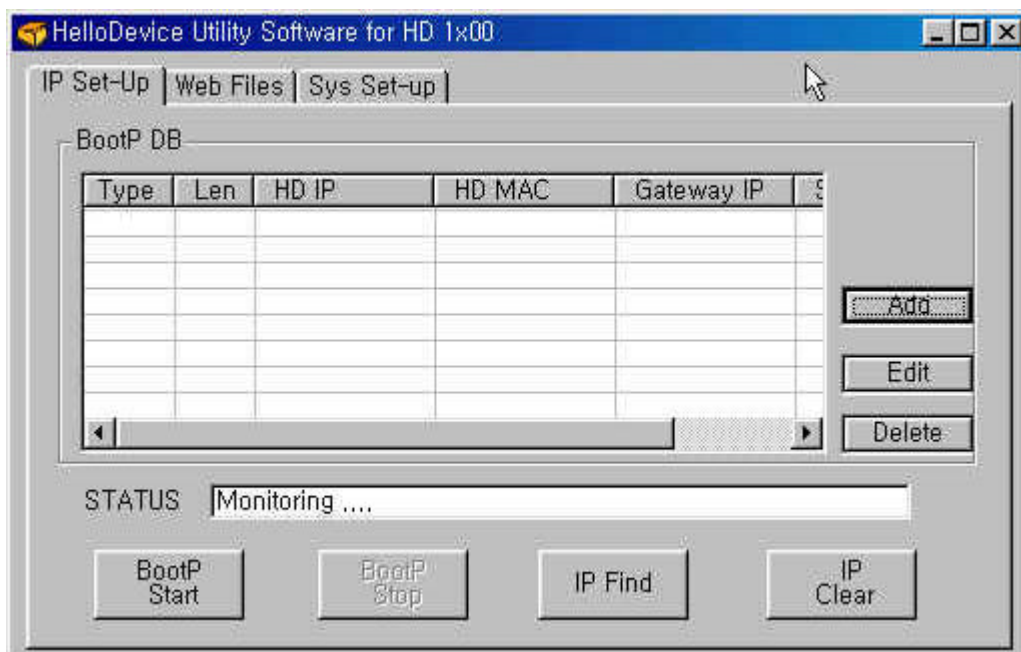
HelloDevice Utility Software for HD 1x00

IP Set-Up | Web Files | Sys Set-up

BootP DB

| Type | Len | HD IP | HD MAC | Gateway IP | S |
|---|---|---|---|---|---|
| | | | | | |

Add

Edit

Delete

STATUS Monitoring ....

BootP Start

BootP Stop

IP Find

IP Clear